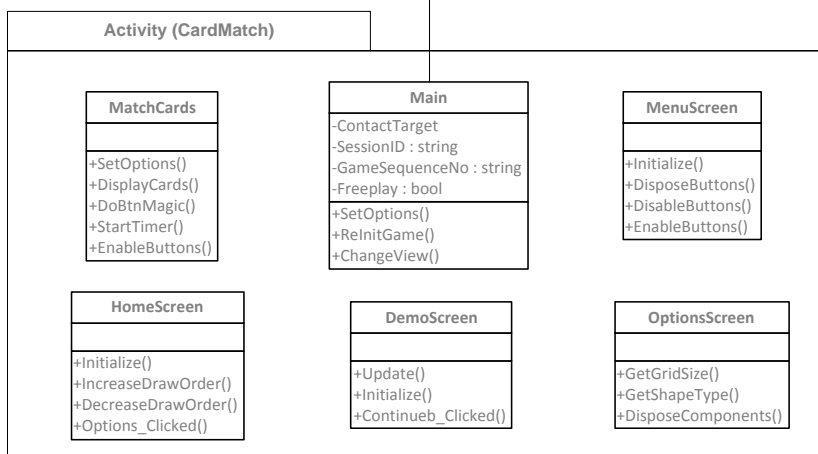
Activity (CardMatch)

MatchCards

+SetOptions()
+DisplayCards()
+DoBtnMagic()
+StartTimer()
+EnableButtons()

Main

-ContactTarget
-SessionID : string
-GameSequenceNo : string
-Freeplay : bool

+SetOptions()
+ReInitGame()
+ChangeView()

MenuScreen

+Initialize()
+DisposeButtons()
+DisableButtons()
+EnableButtons()

HomeScreen

+Initialize()
+IncreaseDrawOrder()
+DecreaseDrawOrder()
+Options_Clicked()

DemoScreen

+Update()
+Initialize()
+Continueb_Clicked()

OptionsScreen

+GetGridSize()
+GetShapeType()
+DisposeComponents()